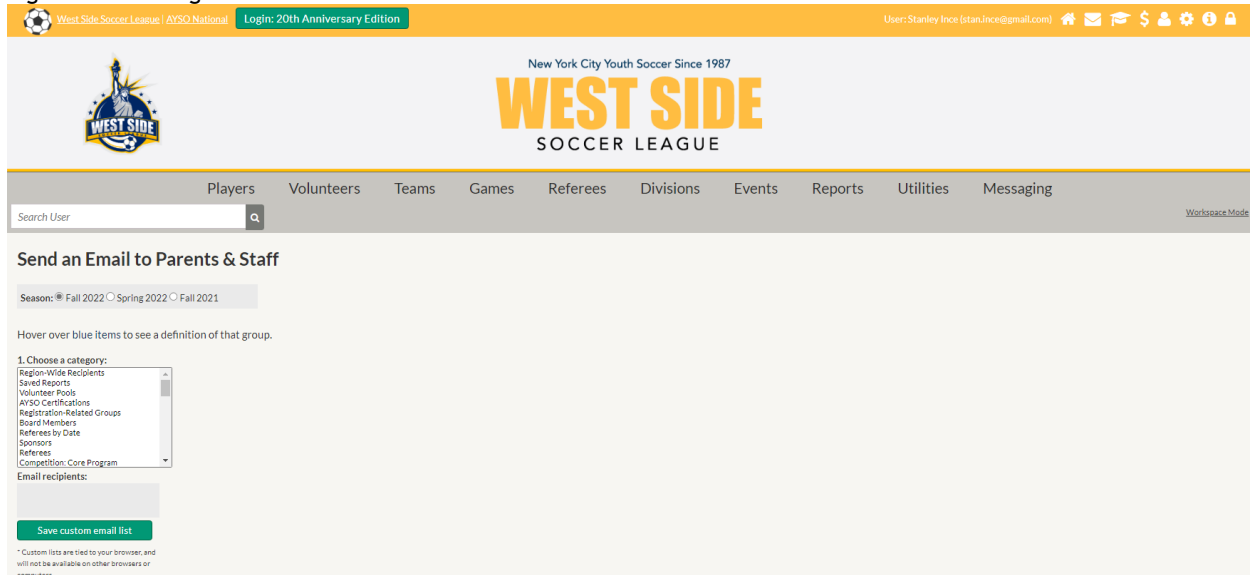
West Side Soccer League | AYSO National Login: 20th Anniversary Edition

User: Stanley Ince (stan.ince@gmail.com)

WEST SIDE

New York City Youth Soccer Since 1987
WEST SIDE
SOCCER LEAGUE

Players Volunteers Teams Games Referees Divisions Events Reports Utilities Messaging

Search User

Workspace Mode

Send an Email to Parents & Staff

Season: Fall 2022 Spring 2022 Fall 2021

Hover over blue items to see a definition of that group.

1. Choose a category:
Region-Wide Recipients
Saved Reports
Volunteer Pools
AYSO Certifications
Registration-Related Groups
Board Members
Referees by Date
Sponsors
Referees
Competition: Core Program

Email recipients:

Save custom email list

* Custom lists are tied to your browser, and will not be available on other browsers or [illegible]